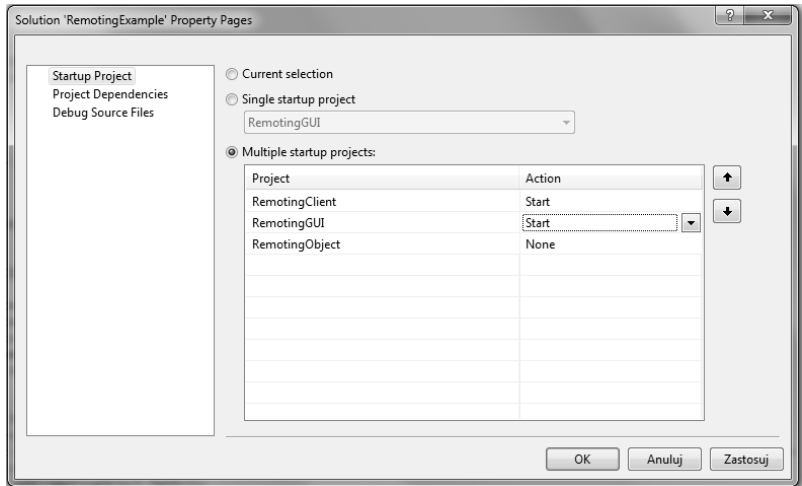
Solution 'RemotingExample' Property Pages

Startup Project
Project Dependencies
Debug Source Files

Current selection

Single startup project

RemotingGUI

Multiple startup projects:

| Project | Action |
|---|---|
| RemotingClient | Start |
| RemotingGUI | Start |
| RemotingObject | None |

OK
Anuluj
Zastosuj